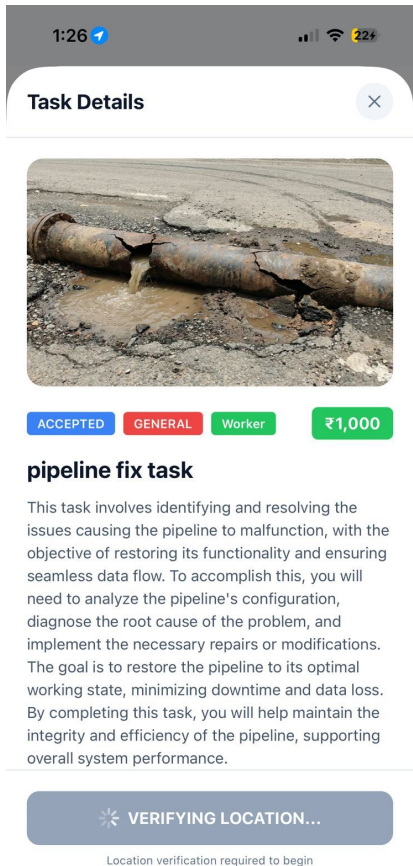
1:26

22

Task Details

ACCEPTED GENERAL Worker ₹1,000

pipeline fix task

This task involves identifying and resolving the issues causing the pipeline to malfunction, with the objective of restoring its functionality and ensuring seamless data flow. To accomplish this, you will need to analyze the pipeline's configuration, diagnose the root cause of the problem, and implement the necessary repairs or modifications. The goal is to restore the pipeline to its optimal working state, minimizing downtime and data loss. By completing this task, you will help maintain the integrity and efficiency of the pipeline, supporting overall system performance.

VERIFYING LOCATION...

Location verification required to begin